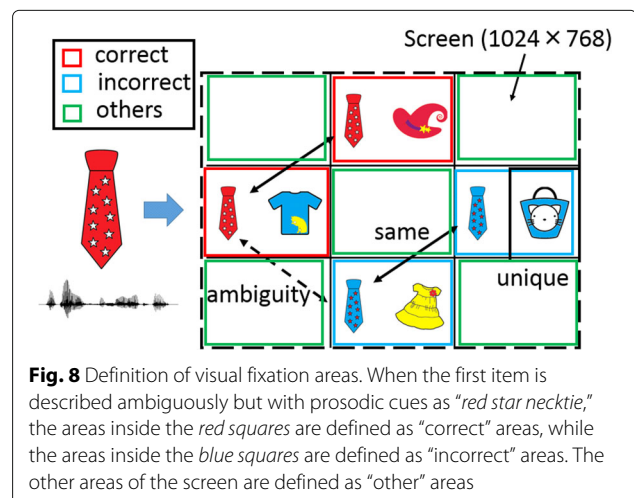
correct
incorrect
others

Screen (1024 × 768)

same

unique

ambiguity

**Fig. 8** Definition of visual fixation areas. When the first item is described ambiguously but with prosodic cues as "*red star necktie*," the areas inside the *red squares* are defined as "correct" areas, while the areas inside the *blue squares* are defined as "incorrect" areas. The other areas of the screen are defined as "other" areas